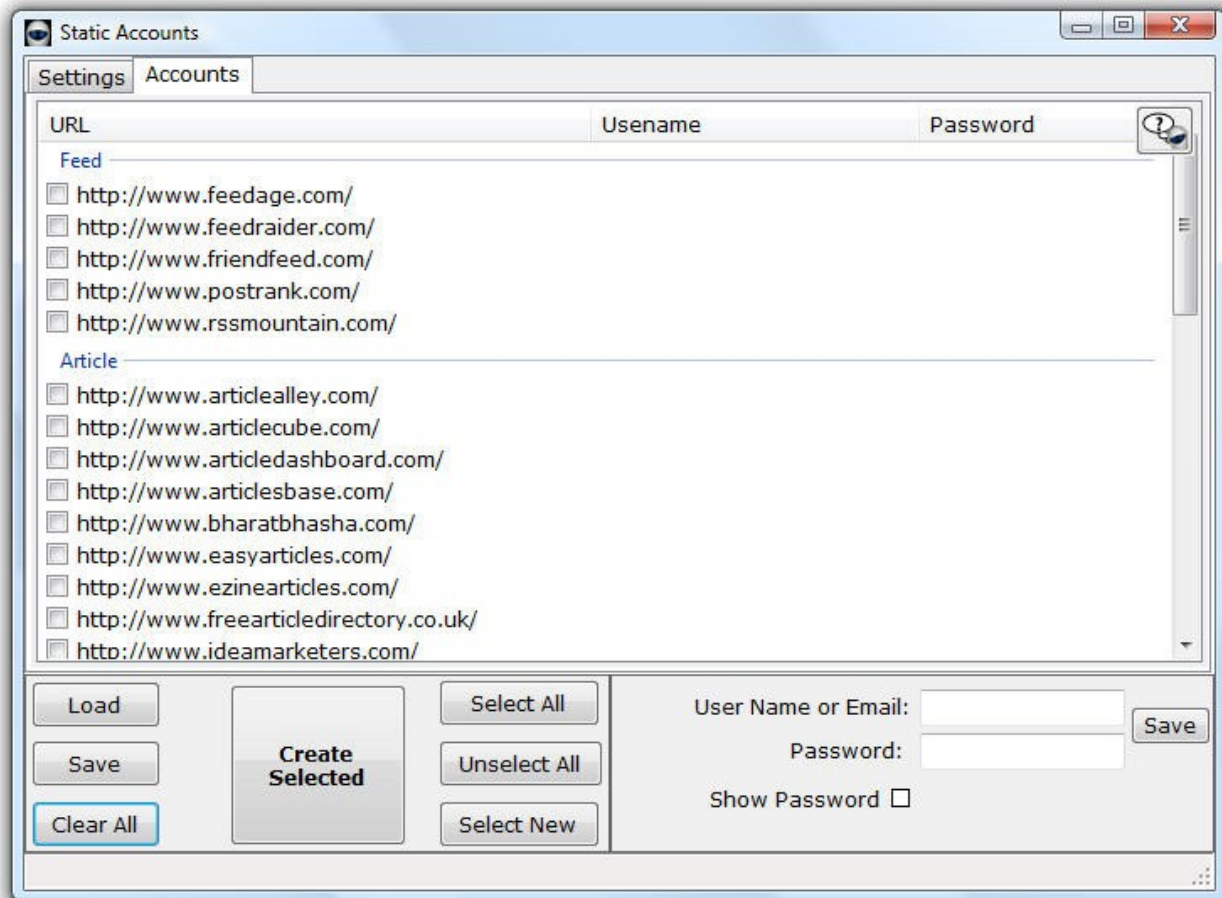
Static Accounts

Settings Accounts

| URL | Usename | Password |
|---|---|---|

Feed

http://www.feedage.com/
http://www.feedraider.com/
http://www.friendfeed.com/
http://www.postrank.com/
http://www.rssmountain.com/

Article

http://www.articlealley.com/
http://www.articlecube.com/
http://www.articledashboard.com/
http://www.articlesbase.com/
http://www.bharatbhasha.com/
http://www.easyarticles.com/
http://www.ezinearticles.com/
http://www.freearticledirectory.co.uk/
http://www.ideamarketers.com/

Load
Save
Clear All
Create Selected
Select All
Unselect All
Select New

User Name or Email:
Password:
Save
Show Password